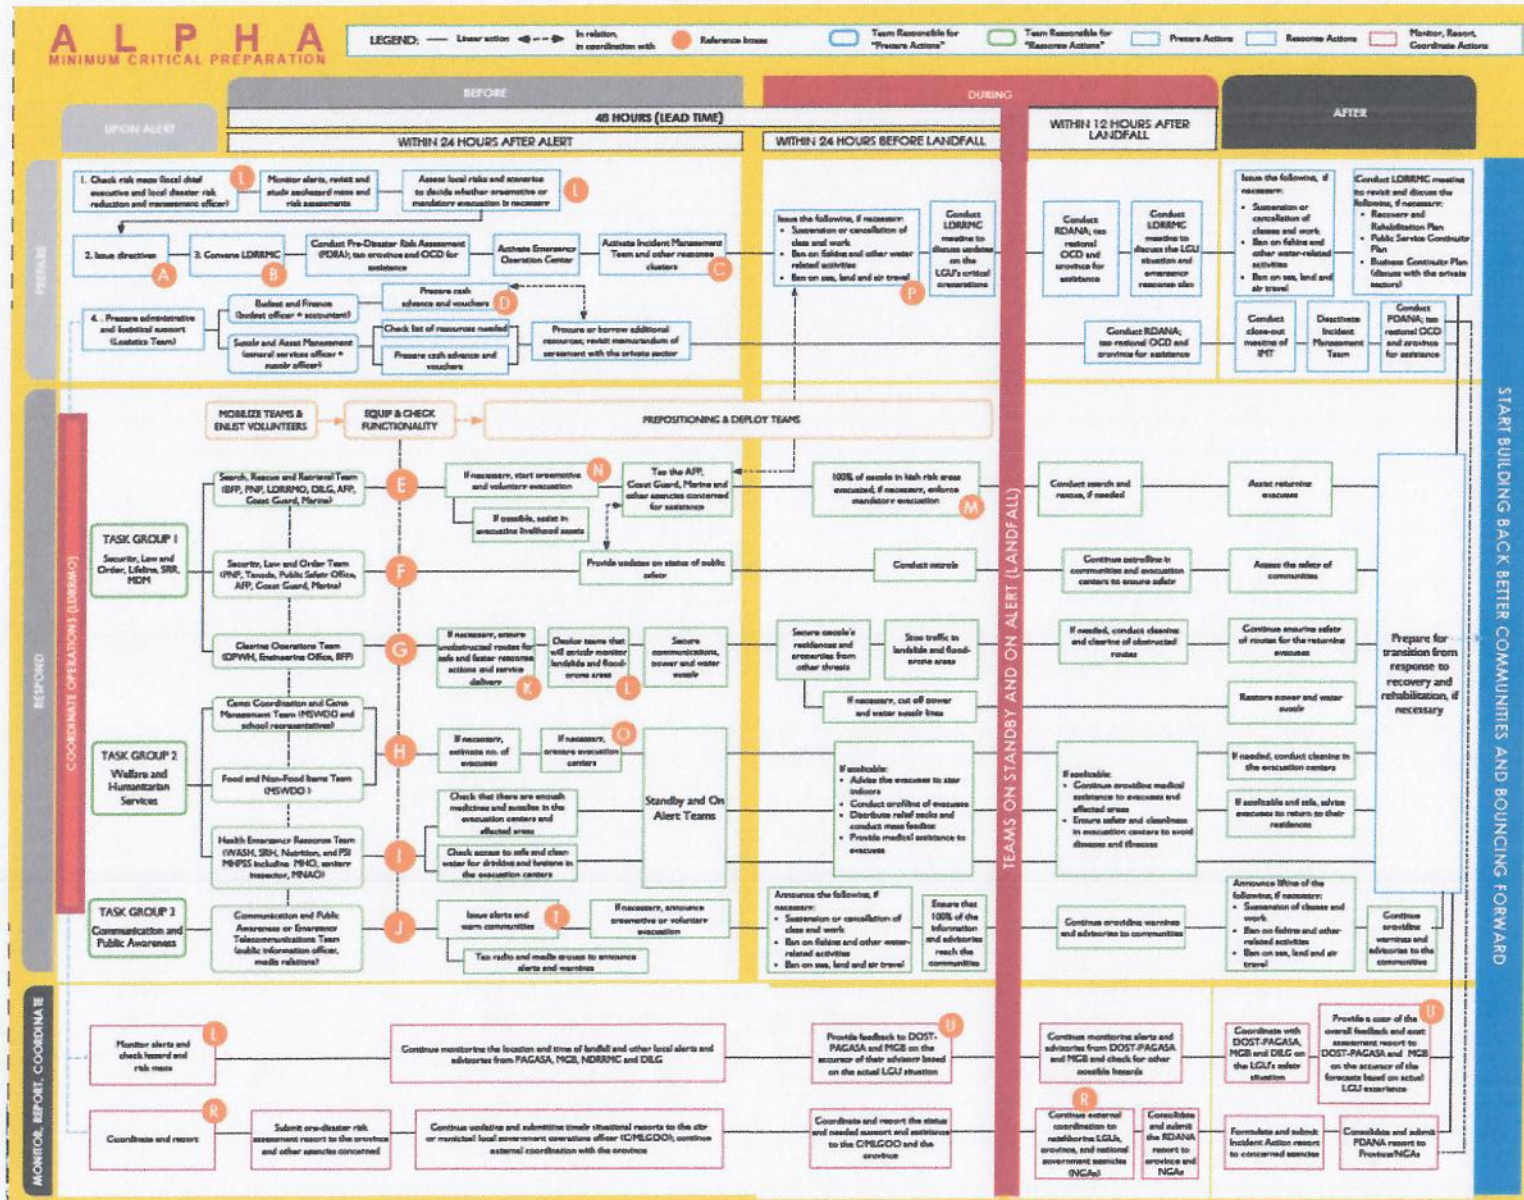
ALPHA
MINIMUM CRITICAL PREPARATION

LEGEND: Linear action — In relation, in coordination with — Reference boxes — Team Responsible for "Prepare Actions" — Team Responsible for "Response Actions" — Prepare Actions — Response Actions — Monitor, Report, Coordinate Actions

UPON ALERT

BEFORE

48 HOURS (LEAD TIME)

WITHIN 24 HOURS AFTER ALERT

WITHIN 24 HOURS BEFORE LANDFALL

DURING

WITHIN 12 HOURS AFTER LANDFALL

AFTER

PREPARE

1. Check risk maps (local chief executive and local disaster risk reduction and management officer)

Monitor alerts, revisit and study exchanged maps and risk assessments

Assess local risks and scenarios to decide whether preemptive or mandatory evacuation is necessary

2. Issue directives A

3. Convene LDRRMC B

Conduct Pre-Disaster Risk Assessment (PDRA); tap province and OCD for assistance

Activate Emergency Operation Center

Activate Incident Management Team and other response clusters C

4. Prepare administrative and logistical support (Logistics Team)

Budget and Finance (budget officer + accountant)

Prepare cash advance and vouchers D

Supply and Asset Management (general services officer + supply officer)

Check list of resources needed

Prepare cash advance and vouchers

Procure or borrow additional resources; revisit memorandum of agreement with the private sector

Issue the following, if necessary:
• Suspension or cancellation of class and work
• Ban on fishing and other water related activities
• Ban on sea, land and air travel P

Conduct LDRRMC meeting to discuss updates on the LGU's critical preparations

Conduct RDANA; tap national OCD and province for assistance

Conduct LDRRMC meeting to discuss the LGU situation and emergency response plan

Conduct RDANA; tap national OCD and province for assistance

Issue the following, if necessary:
• Suspension or cancellation of classes and work
• Ban on fishing and other water-related activities
• Ban on sea, land and air travel

Conduct LDRRMC meeting to revisit and discuss the following, if necessary:
• Recovery and Rehabilitation Plan
• Public Service Continuity Plan
• Business Continuity Plan (discuss with the private sector)

Conduct close-out meeting of IMT

Deactivate Incident Management Team

Conduct PDANA; tap national OCD and province for assistance

RESPOND

COORDINATE OPERATIONS (LDRRMO)

MOBILIZE TEAMS & ENLIST VOLUNTEERS

EQUIP & CHECK FUNCTIONALITY

PREPOSITIONING & DEPLOY TEAMS

TASK GROUP 1
Security, Law and Order, Lifeline, SRR, MDM

Search, Rescue and Retrieval Team (BFP, PNP, LDRRMO, DILG, AFP, Coast Guard, Marine) E

If necessary, start preemptive and voluntary evacuation N

Tap the AFP, Coast Guard, Marine and other agencies concerned for assistance

If possible, assist in evacuating livelihood assets

100% of people in high risk areas evacuated; if necessary, enforce mandatory evacuation M

Conduct search and rescue, if needed

Assist returning evacuees

Security, Law and Order Team (PNP, Tanods, Public Safety Office, AFP, Coast Guard, Marine) F

Provide updates on status of public safety

Conduct patrols

Continue patrolling in communities and evacuation centers to ensure safety

Assess the safety of communities

Clearing Operations Team (DPWH, Engineering Office, BFP) G

If necessary, ensure unobstructed routes for safe and faster response actions and service delivery K

Deploy teams that will strictly monitor landslide and flood-prone areas L

Secure communications, power and water supply

Secure people's residences and properties from other threats

Stop traffic in landslide and flood-prone areas

If necessary, cut off power and water supply lines

If needed, conduct clearing and clearing of obstructed routes

Continue ensuring safety of routes for the returning evacuees

Restore power and water supply

Prepare for transition from response to recovery and rehabilitation, if necessary

TASK GROUP 2
Welfare and Humanitarian Services

Camp Coordination and Camp Management Team (MSWDO and school representatives)

H

If necessary, estimate no. of evacuees

If necessary, prepare evacuation centers O

Standby and On Alert Teams

Food and Non-Food Items Team (MSWDO)

Check that there are enough medicines and supplies in the evacuation centers and affected areas

Health Emergency Response Team (WASH, SRH, Nutrition, and PSS MHPSS including MHO, sanitary inspector, MNAO) I

Check access to safe and clean water for drinking and hygiene in the evacuation centers

If applicable:
• Advise the evacuees to stay indoors
• Conduct profiling of evacuees
• Distribute relief packs and conduct mass feeding
• Provide medical assistance to evacuees

If applicable:
• Continue providing medical assistance to evacuees and affected areas
• Ensure safety and cleanliness in evacuation centers to avoid disease and illnesses

If needed, conduct cleaning in the evacuation centers

If applicable and safe, advise evacuees to return to their residences

TASK GROUP 3
Communication and Public Awareness

Communication and Public Awareness or Emergency Telecommunications Team (public information officer, media relations) J

Issue alerts and warn communities T

If necessary, announce preemptive or voluntary evacuation

Tap radio and media groups to announce alerts and warnings

Announce the following, if necessary:
• Suspension or cancellation of class and work
• Ban on fishing and other water-related activities
• Ban on sea, land and air travel

Ensure that 100% of the information and advisories reach the communities

Continue providing warnings and advisories to communities

Announce lifting of the following, if necessary:
• Suspension of classes and work
• Ban on fishing and other related activities
• Ban on sea, land and air travel

Continue providing warnings and advisories to the communities

TEAMS ON STANDBY AND ON ALERT (LANDFALL)

MONITOR, REPORT, COORDINATE

Monitor alerts and check hazard and risk maps L

Continue monitoring the location and time of landfall and other local alerts and advisories from PAGASA, MGB, NDRRMC and DILG

Provide feedback to DOST-PAGASA and MGB on the accuracy of their advisory based on the actual LGU situation U

Continue monitoring alerts and advisories from DOST-PAGASA and MGB and check for other possible hazards

Coordinate with DOST-PAGASA, MGB and DILG on the LGU's safety situation

Provide a copy of the overall feedback and cost assessment report to DOST-PAGASA and MGB on the accuracy of the forecasts based on actual LGU experience U

Coordinate and report R

Submit pre-disaster risk assessment report to the province and other agencies concerned

Continue updating and submitting timely situational reports to the city or municipal local government operations officer (C/MLGOO); continue external coordination with the province

Coordinate and report the status and needed support and assistance to the C/MLGOO and the province

R
Continue external coordination to neighboring LGUs, province, and national government agencies (NGAs)

Consolidate and submit the RDANA report to province and NGAs

Formulate and submit Incident Action report to concerned agencies

Consolidate and submit PDANA report to Province/NGAs

START BUILDING BACK BETTER COMMUNITIES AND BOUNCING FORWARD